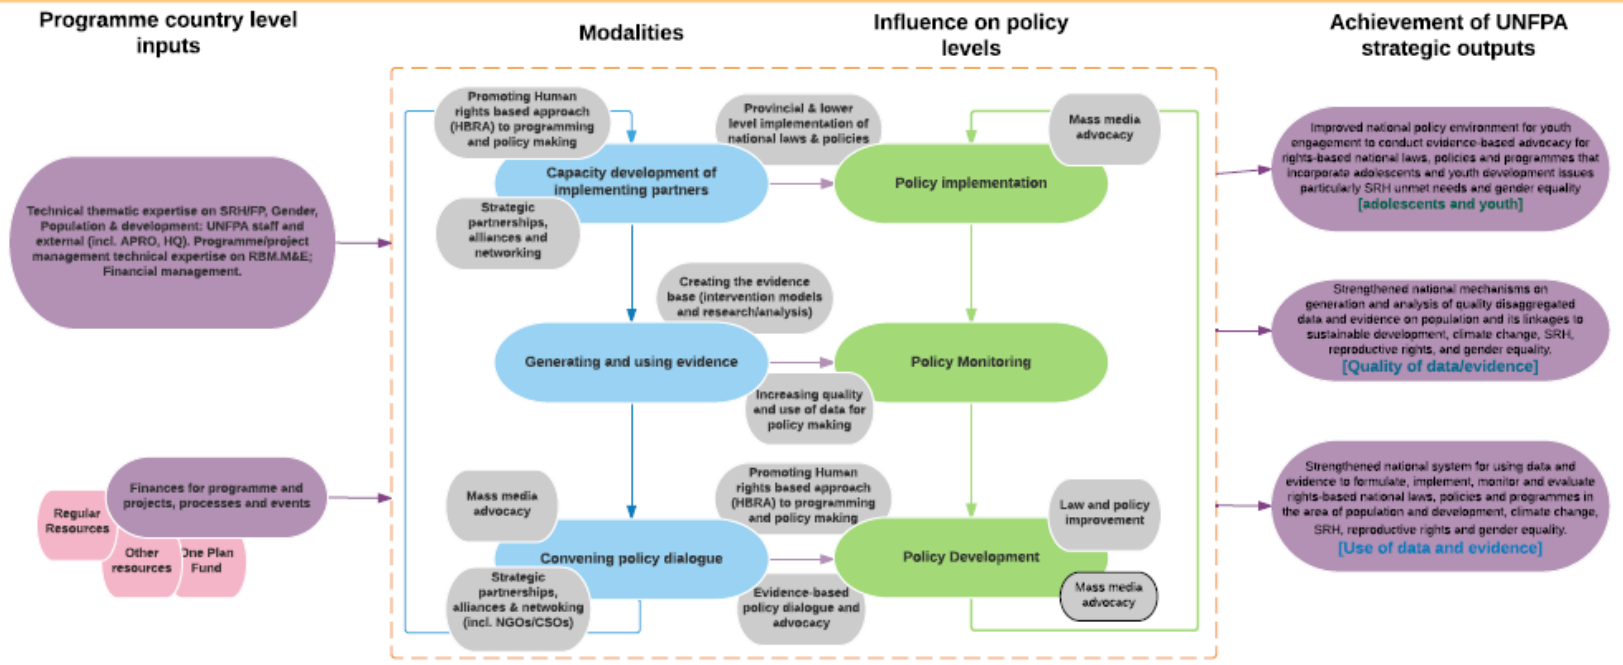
Programme country level inputs

Modalities

Influence on policy levels

Achievement of UNFPA strategic outputs

Technical thematic expertise on SRH/FP, Gender, Population & development: UNFPA staff and external (incl. APRO, HQ). Programme/project management technical expertise on RBM.M&E; Financial management.

Finances for programme and projects, processes and events

Regular Resources

Other resources

One Plan Fund

Promoting Human rights based approach (HBRA) to programming and policy making

Capacity development of implementing partners

Strategic partnerships, alliances and networking

Provincial & lower level implementation of national laws & policies

Policy implementation

Mass media advocacy

Creating the evidence base (intervention models and research/analysis)

Generating and using evidence

Policy Monitoring

Increasing quality and use of data for policy making

Mass media advocacy

Promoting Human rights based approach (HBRA) to programming and policy making

Convening policy dialogue

Strategic partnerships, alliances & networking (incl. NGOs/CSOs)

Evidence-based policy dialogue and advocacy

Policy Development

Law and policy improvement

Mass media advocacy

Improved national policy environment for youth engagement to conduct evidence-based advocacy for rights-based national laws, policies and programmes that incorporate adolescents and youth development issues particularly SRH unmet needs and gender equality [adolescents and youth]

Strengthened national mechanisms on generation and analysis of quality disaggregated data and evidence on population and its linkages to sustainable development, climate change, SRH, reproductive rights, and gender equality. [Quality of data/evidence]

Strengthened national system for using data and evidence to formulate, implement, monitor and evaluate rights-based national laws, policies and programmes in the area of population and development, climate change, SRH, reproductive rights and gender equality. [Use of data and evidence]